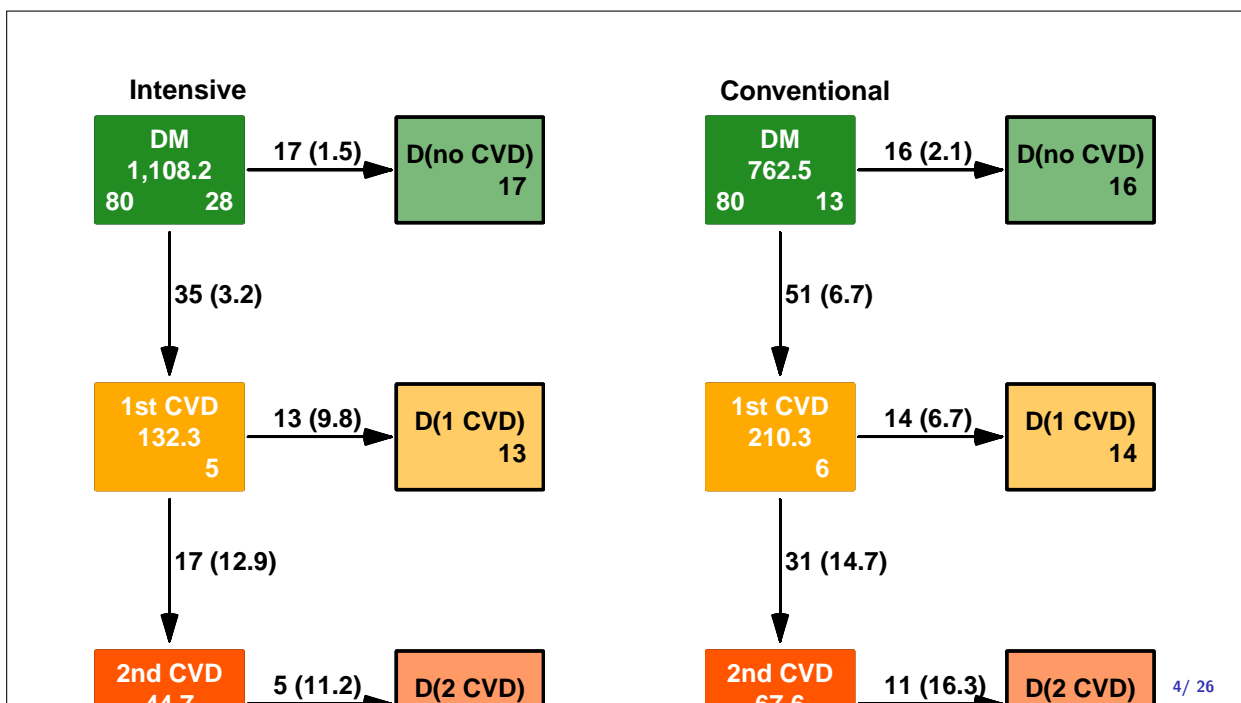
Intensive

DM
1,108.2
80 28

17 (1.5)

D(no CVD)
17

35 (3.2)

1st CVD
132.3
5

13 (9.8)

D(1 CVD)
13

17 (12.9)

2nd CVD
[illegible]

5 (11.2)

D(2 CVD)

Conventional

DM
762.5
80 13

16 (2.1)

D(no CVD)
16

51 (6.7)

1st CVD
210.3
6

14 (6.7)

D(1 CVD)
14

31 (14.7)

2nd CVD
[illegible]

11 (16.3)

D(2 CVD)

4/ 26